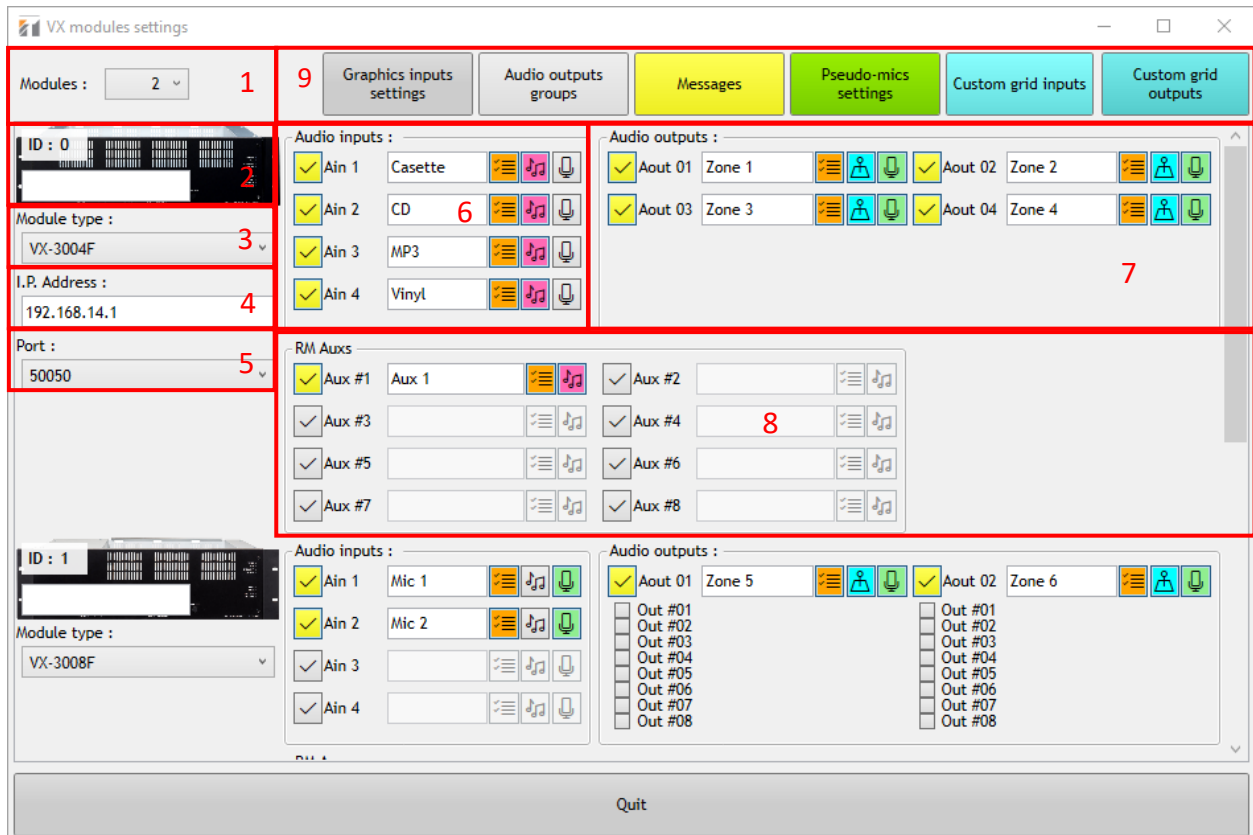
VX modules settings

Modules : 2 1

9 Graphics inputs settings | Audio outputs groups | Messages | Pseudo-mics settings | Custom grid inputs | Custom grid outputs

ID : 0
2
Module type :
VX-3004F 3
I.P. Address :
192.168.14.1 4
Port :
50050 5

Audio inputs :
Ain 1 Casette
Ain 2 CD 6
Ain 3 MP3
Ain 4 Vinyl

Audio outputs :
Aout 01 Zone 1 Aout 02 Zone 2
Aout 03 Zone 3 Aout 04 Zone 4
7

RM Auxs
Aux #1 Aux 1 Aux #2
Aux #3 Aux #4 8
Aux #5 Aux #6
Aux #7 Aux #8

ID : 1
Module type :
VX-3008F

Audio inputs :
Ain 1 Mic 1
Ain 2 Mic 2
Ain 3
Ain 4

Audio outputs :
Aout 01 Zone 5 Aout 02 Zone 6
Out #01
Out #02
Out #03
Out #04
Out #05
Out #06
Out #07
Out #08
Out #01
Out #02
Out #03
Out #04
Out #05
Out #06
Out #07
Out #08

Quit